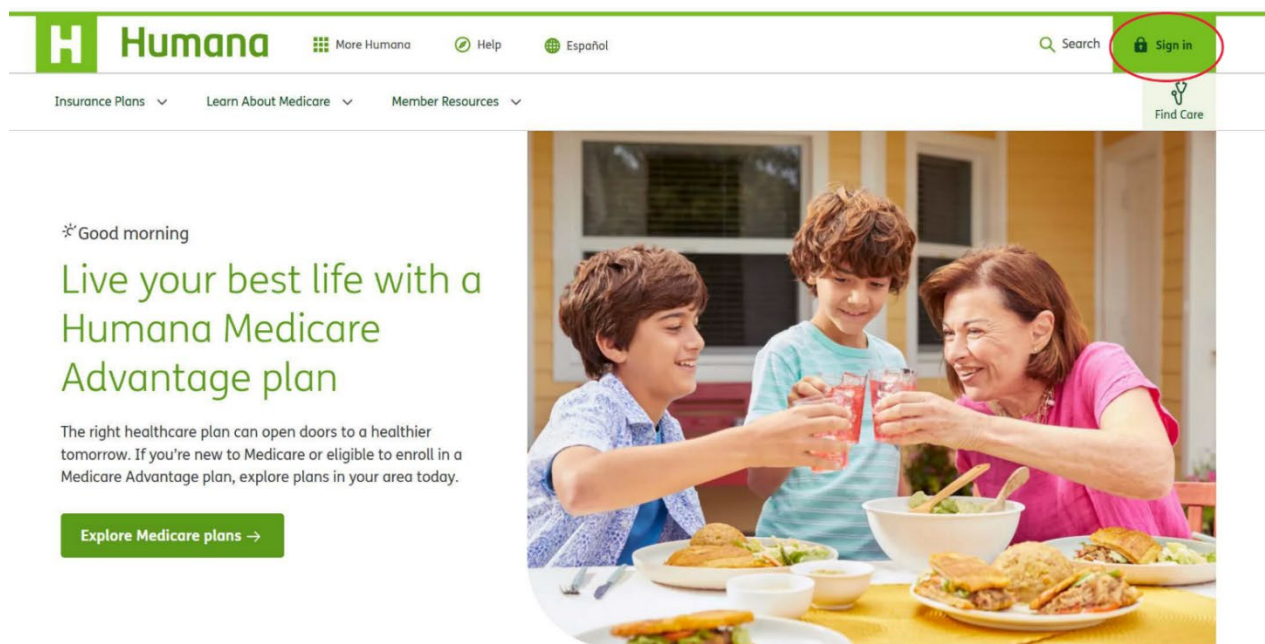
H Humana More Humana Help Español Search Sign in

Insurance Plans Learn About Medicare Member Resources Find Care

Good morning

Live your best life with a Humana Medicare Advantage plan

The right healthcare plan can open doors to a healthier tomorrow. If you're new to Medicare or eligible to enroll in a Medicare Advantage plan, explore plans in your area today.

Explore Medicare plans →